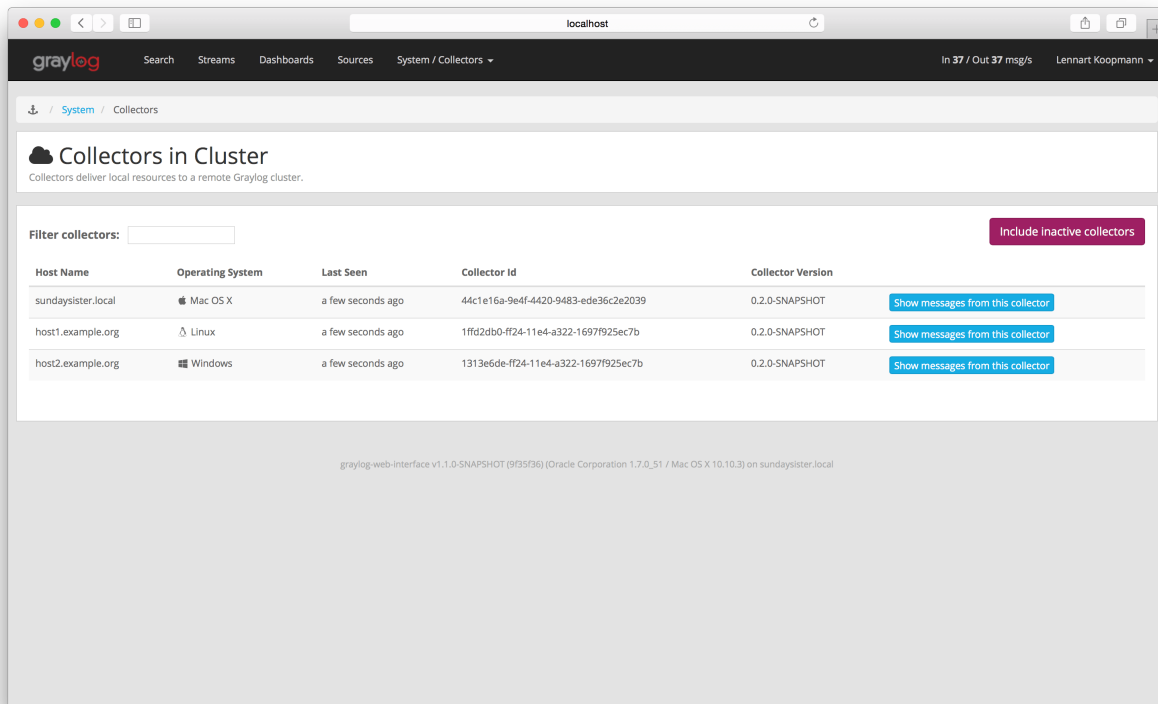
localhost

graylog Search Streams Dashboards Sources System / Collectors

In 37 / Out 37 msg/s Lennart Koopmann

/ System / Collectors

Collectors in Cluster

Collectors deliver local resources to a remote Graylog cluster.

Filter collectors:

Include inactive collectors

| Host Name | Operating System | Last Seen | Collector Id | Collector Version | |
|---|---|---|---|---|---|
| sundaysister.local | Mac OS X | a few seconds ago | 44c1e16a-9e4f-4420-9483-ede36c2e2039 | 0.2.0-SNAPSHOT | Show messages from this collector |
| host1.example.org | Linux | a few seconds ago | 1ffd2db0-ff24-11e4-a322-1697f925ec7b | 0.2.0-SNAPSHOT | Show messages from this collector |
| host2.example.org | Windows | a few seconds ago | 1313e6de-ff24-11e4-a322-1697f925ec7b | 0.2.0-SNAPSHOT | Show messages from this collector |

graylog-web-interface v1.1.0-SNAPSHOT (9f35f36) (Oracle Corporation 1.7.0_51 / Mac OS X 10.10.3) on sundaysister.local